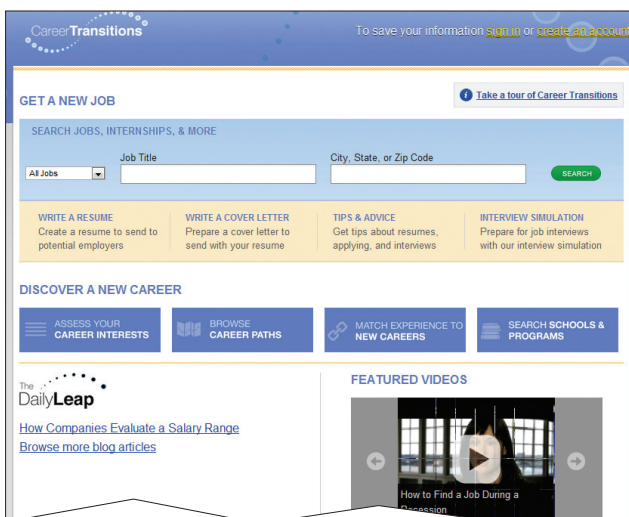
CareerTransitions

To save your information sign in or create an accou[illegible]

GET A NEW JOB

Take a tour of Career Transitions

SEARCH JOBS, INTERNSHIPS, & MORE

All Jobs

Job Title

City, State, or Zip Code

SEARCH

WRITE A RESUME
Create a resume to send to potential employers

WRITE A COVER LETTER
Prepare a cover letter to send with your resume

TIPS & ADVICE
Get tips about resumes, applying, and interviews

INTERVIEW SIMULATION
Prepare for job interviews with our interview simulation

DISCOVER A NEW CAREER

ASSESS YOUR CAREER INTERESTS

BROWSE CAREER PATHS

MATCH EXPERIENCE TO NEW CAREERS

SEARCH SCHOOLS & PROGRAMS

The DailyLeap

How Companies Evaluate a Salary Range

Browse more blog articles

FEATURED VIDEOS

How to Find a Job During a Recession